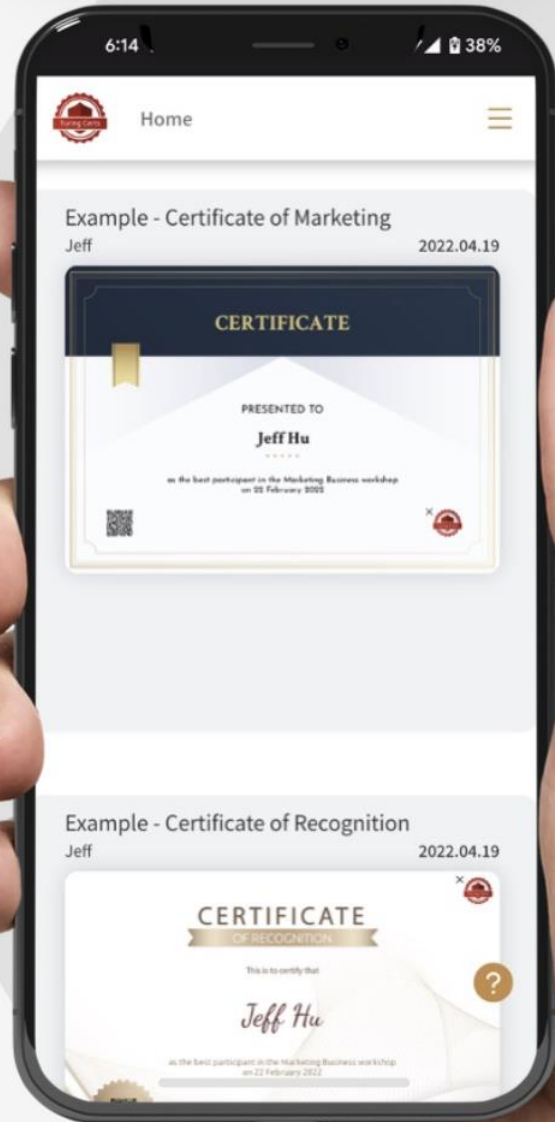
6:14

38%

Home

Example - Certificate of Marketing
Jeff
2022.04.19

CERTIFICATE

PRESENTED TO

Jeff Hu

as the best participant in the Marketing Business workshop on 22 February 2022

Example - Certificate of Recognition
Jeff
2022.04.19

CERTIFICATE
OF RECOGNITION

This is to certify that

Jeff Hu

as the best participant in the Marketing Business workshop on 22 February 2022

?